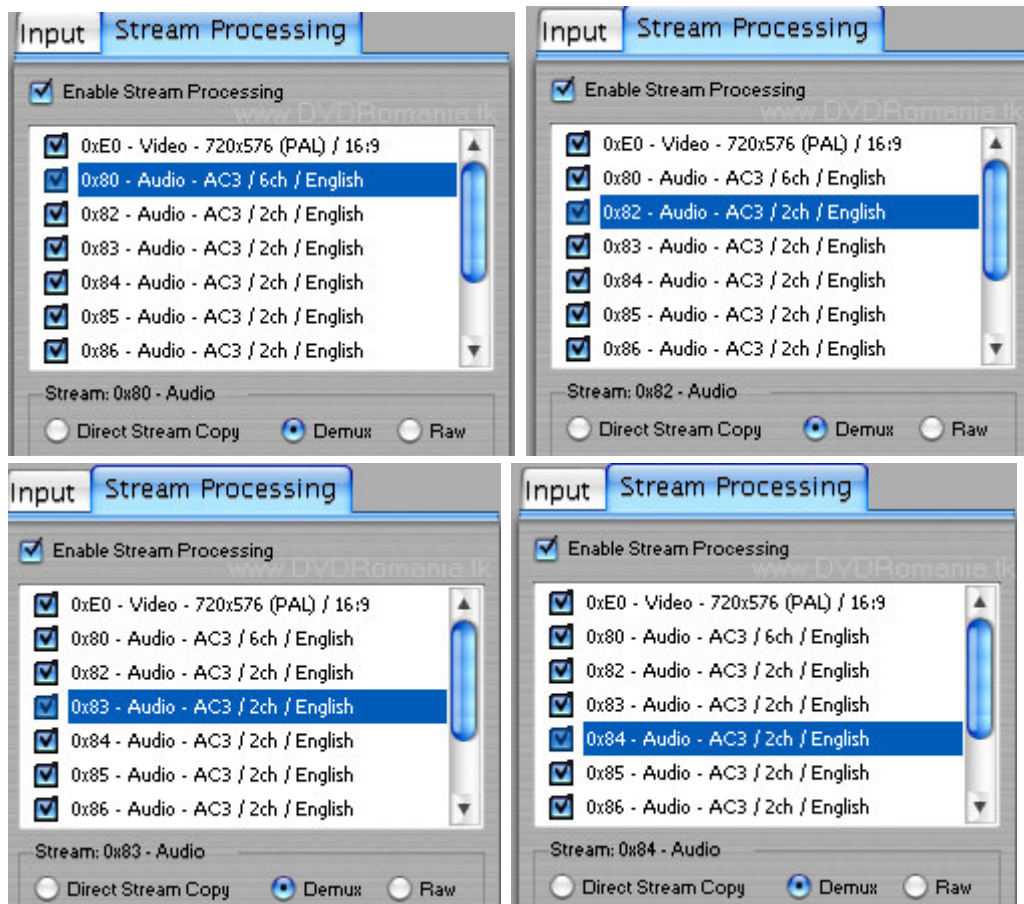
Input Stream Processing

Enable Stream Processing

www.DVDRomania.tk

0xE0 - Video - 720x576 (PAL) / 16:9
0x80 - Audio - AC3 / 6ch / English
0x82 - Audio - AC3 / 2ch / English
0x83 - Audio - AC3 / 2ch / English
0x84 - Audio - AC3 / 2ch / English
0x85 - Audio - AC3 / 2ch / English
0x86 - Audio - AC3 / 2ch / English

Stream: 0x80 - Audio

Direct Stream Copy Demux Raw

Input Stream Processing

Enable Stream Processing

www.DVDRomania.tk

0xE0 - Video - 720x576 (PAL) / 16:9
0x80 - Audio - AC3 / 6ch / English
0x82 - Audio - AC3 / 2ch / English
0x83 - Audio - AC3 / 2ch / English
0x84 - Audio - AC3 / 2ch / English
0x85 - Audio - AC3 / 2ch / English
0x86 - Audio - AC3 / 2ch / English

Stream: 0x82 - Audio

Direct Stream Copy Demux Raw

Input Stream Processing

Enable Stream Processing

www.DVDRomania.tk

0xE0 - Video - 720x576 (PAL) / 16:9
0x80 - Audio - AC3 / 6ch / English
0x82 - Audio - AC3 / 2ch / English
0x83 - Audio - AC3 / 2ch / English
0x84 - Audio - AC3 / 2ch / English
0x85 - Audio - AC3 / 2ch / English
0x86 - Audio - AC3 / 2ch / English

Stream: 0x83 - Audio

Direct Stream Copy Demux Raw

Input Stream Processing

Enable Stream Processing

www.DVDRomania.tk

0xE0 - Video - 720x576 (PAL) / 16:9
0x80 - Audio - AC3 / 6ch / English
0x82 - Audio - AC3 / 2ch / English
0x83 - Audio - AC3 / 2ch / English
0x84 - Audio - AC3 / 2ch / English
0x85 - Audio - AC3 / 2ch / English
0x86 - Audio - AC3 / 2ch / English

Stream: 0x84 - Audio

Direct Stream Copy Demux Raw